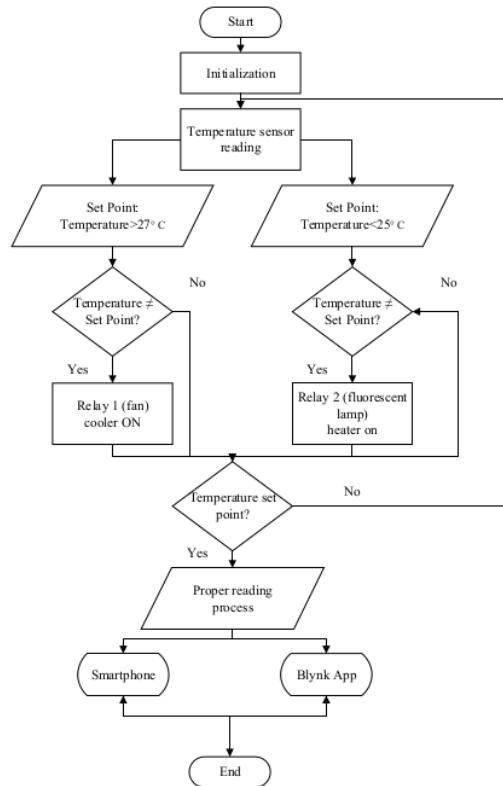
Start

Initialization

Temperature sensor reading

Set Point: Temperature>27° C

Set Point: Temperature<25° C

No

Temperature ≠ Set Point?

No

Temperature ≠ Set Point?

Yes

Relay 1 (fan) cooler ON

Yes

Relay 2 (fluorescent lamp) heater on

Temperature set point?

No

Yes

Proper reading process

Smartphone

Blynk App

End